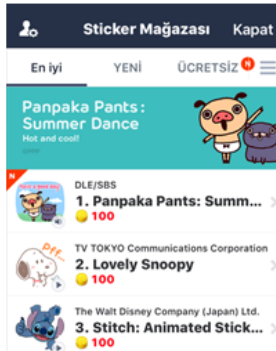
Sticker Mağazası Kapat

En iyi YENİ ÜCRETSİZ N

Panpaka Pants : Summer Dance
Hot and cool!

N

DLE/SBS
1. Panpaka Pants: Summ...
100

TV TOKYO Communications Corporation
2. Lovely Snoopy
100

The Walt Disney Company (Japan) Ltd.
3. Stitch: Animated Stick...
100